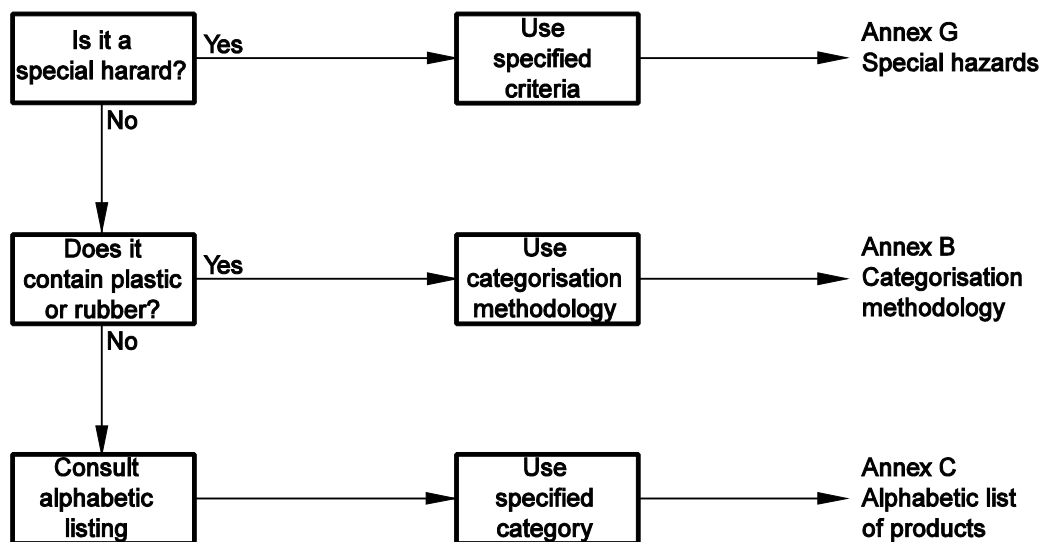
Is it a special harard?

Yes

Use specified criteria

Annex G Special hazards

No

Does it contain plastic or rubber?

Yes

Use categorisation methodology

Annex B Categorisation methodology

No

Consult alphabetic listing

Use specified category

Annex C Alphabetic list of products